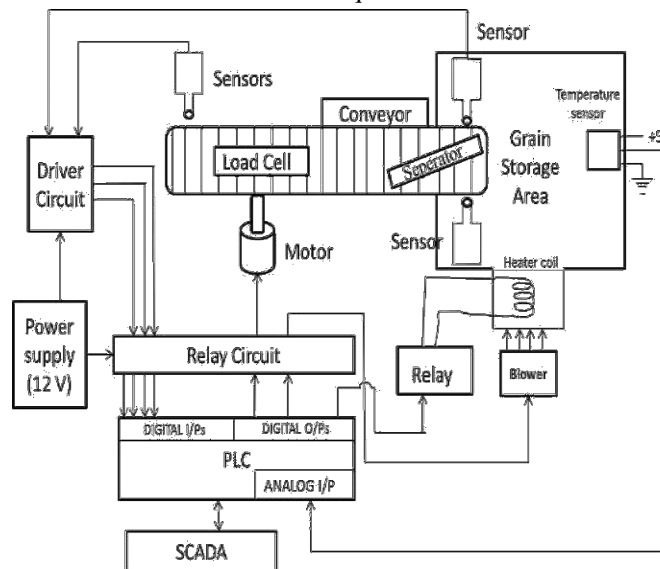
Sensor

Sensors

Conveyor

Driver Circuit

Load Cell

Seperator

Grain Storage Area

Temperature sensor

+5

Motor

Sensor

Heater coil

Power supply (12 V)

Relay Circuit

Relay

Blower

DIGITAL I/Ps

DIGITAL O/Ps

PLC

ANALOG I/P

SCADA